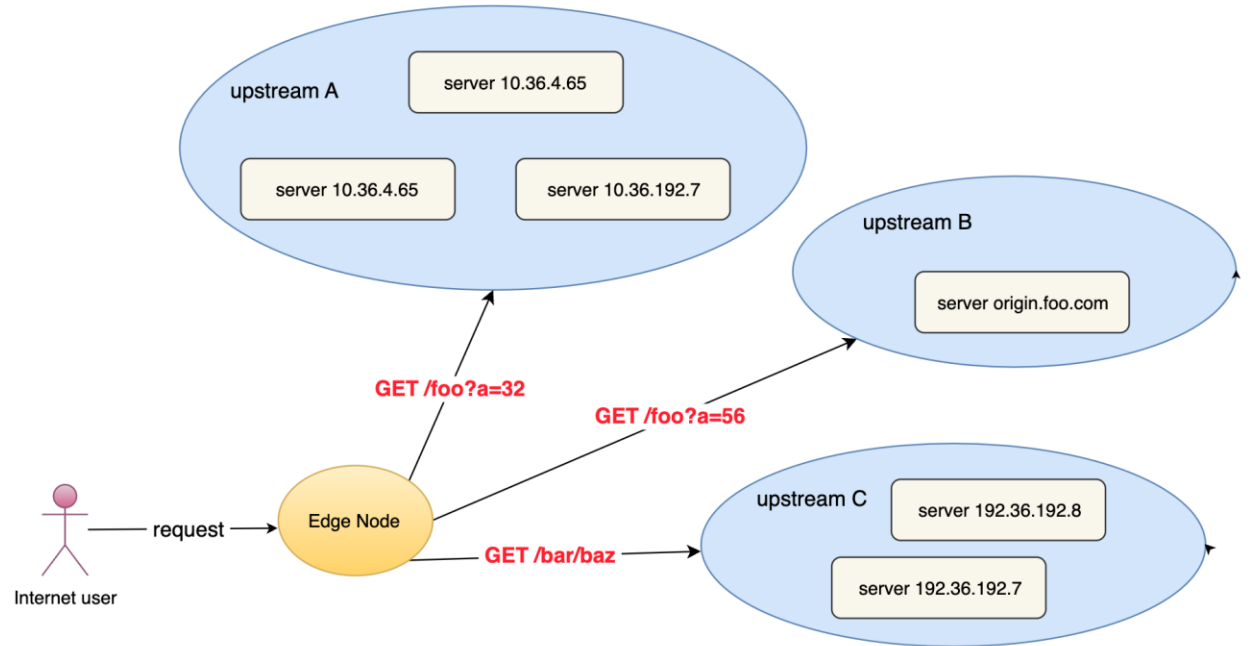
upstream A

server 10.36.4.65

server 10.36.4.65

server 10.36.192.7

upstream B

server origin.foo.com

GET /foo?a=32

GET /foo?a=56

upstream C

server 192.36.192.8

server 192.36.192.7

request

Edge Node

GET /bar/baz

Internet user